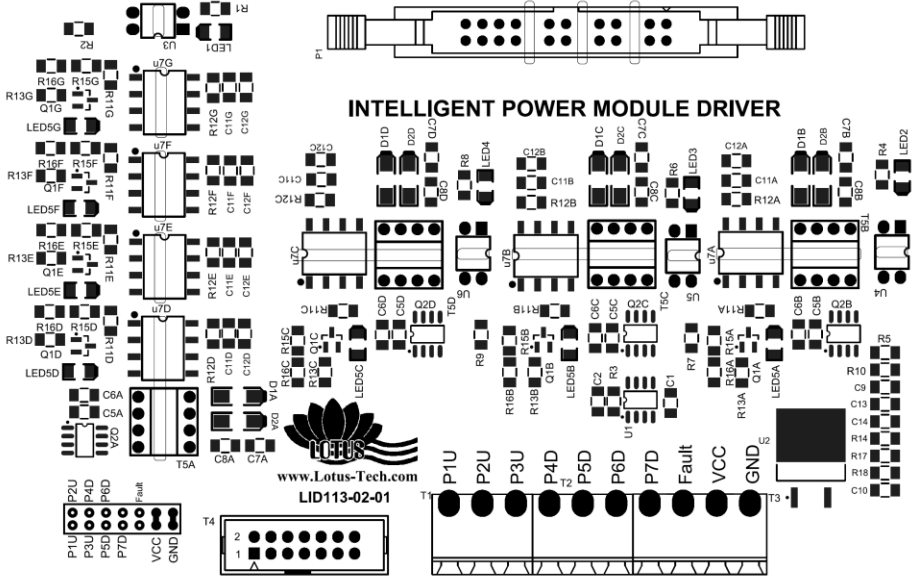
INTELLIGENT POWER MODULE DRIVER

R1
U3
LED1
R2
P1

u7G
R16G R15G
R13G
Q1G
R11G
LED5G
R12G C11G C12G

u7F
R16F R15F
R13F
Q1F
R11F
LED5F
R12F C11F C12F

u7E
R16E R15E
R13E
Q1E
R11E
LED5E
R12E C11E C12E

u7D
R16D R15D
R13D
Q1D
R11D
LED5D
R12D C11D C12D

C6A
C5A
Q2A
T5A
D1A
D2A
C8A C7A

C12C
C11C
R12C
u7C
D1D D2D C7D
C8D
R8 LED4
U6
T5D
C6D C5D Q2D
R11C
R15C R16C Q1C R13C
LED5C
R9

C12B
C11B
R12B
u7B
D1C D2C C7C
C8C
R6 LED3
U5
T5C
C6C C5C Q2C
R11B
R15B R16B Q1B R13B
LED5B
C2 R3 C1
U1
R7

C12A
C11A
R12A
u7A
D1B D2B C7B
C8B
T5B
R4 LED2
U4
C6B C5B Q2B
R11A
R15A R16A Q1A R13A
LED5A

R5
R10
C9
C13
C14
R14
R17
R18
C10
U2

LOTUS
www.Lotus-Tech.com
LID113-02-01

P2U P4D P6D Fault
P1U P3U P5D P7D VCC GND

T4
2
1

T1
P1U P2U P3U P4D T2 P5D P6D P7D Fault VCC GND
T3